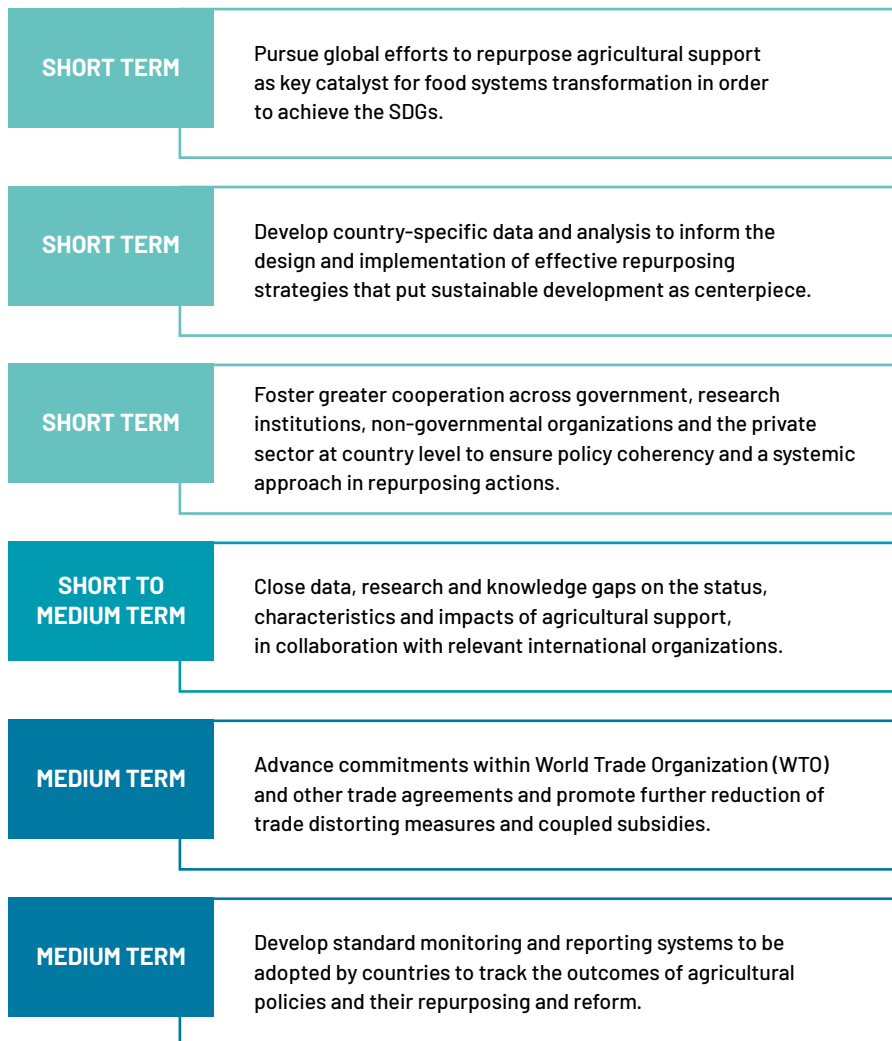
SHORT TERM

Pursue global efforts to repurpose agricultural support as key catalyst for food systems transformation in order to achieve the SDGs.

SHORT TERM

Develop country-specific data and analysis to inform the design and implementation of effective repurposing strategies that put sustainable development as centerpiece.

SHORT TERM

Foster greater cooperation across government, research institutions, non-governmental organizations and the private sector at country level to ensure policy coherency and a systemic approach in repurposing actions.

SHORT TO MEDIUM TERM

Close data, research and knowledge gaps on the status, characteristics and impacts of agricultural support, in collaboration with relevant international organizations.

MEDIUM TERM

Advance commitments within World Trade Organization (WTO) and other trade agreements and promote further reduction of trade distorting measures and coupled subsidies.

MEDIUM TERM

Develop standard monitoring and reporting systems to be adopted by countries to track the outcomes of agricultural policies and their repurposing and reform.